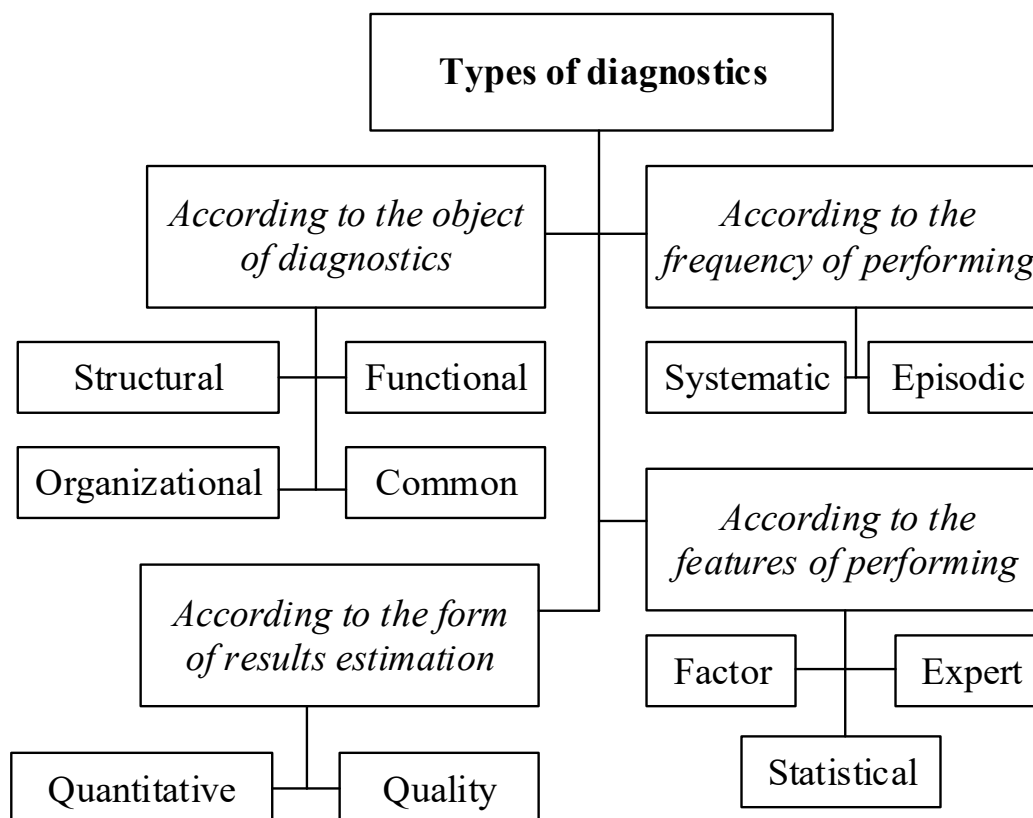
**Types of diagnostics**

*According to the object of diagnostics*

Structural

Functional

Organizational

Common

*According to the frequency of performing*

Systematic

Episodic

*According to the features of performing*

Factor

Expert

Statistical

*According to the form of results estimation*

Quantitative

Quality